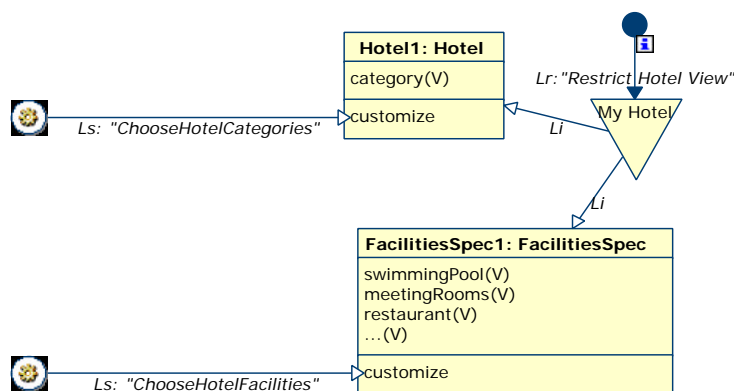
Hotel1: Hotel

category(V)

customize

Ls: "ChooseHotelCategories"

i

Lr:"Restrict Hotel View"

My Hotel

Li

Li

FacilitiesSpec1: FacilitiesSpec

swimmingPool(V)
meetingRooms(V)
restaurant(V)
...(V)

customize

Ls: "ChooseHotelFacilities"